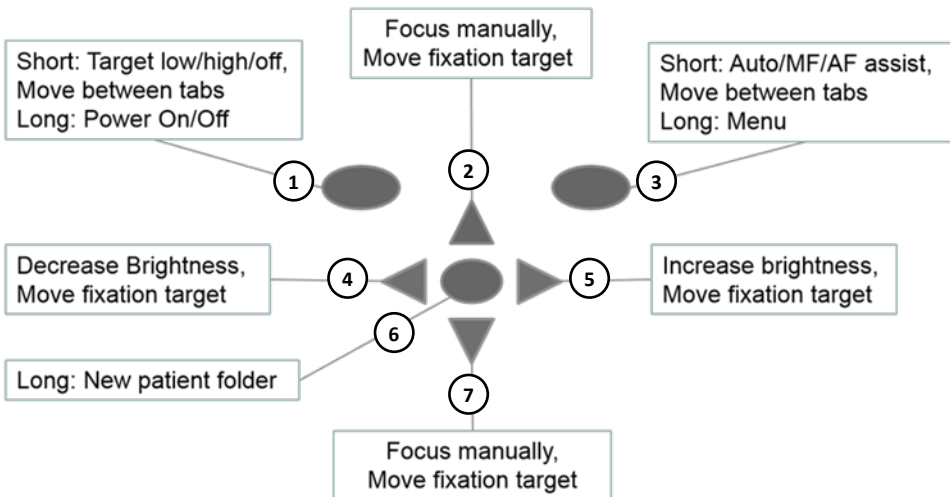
Focus manually,
Move fixation target

Short: Target low/high/off,
Move between tabs
Long: Power On/Off

Short: Auto/MF/AF assist,
Move between tabs
Long: Menu

1

2

3

Decrease Brightness,
Move fixation target

4

5

Increase brightness,
Move fixation target

6

Long: New patient folder

7

Focus manually,
Move fixation target